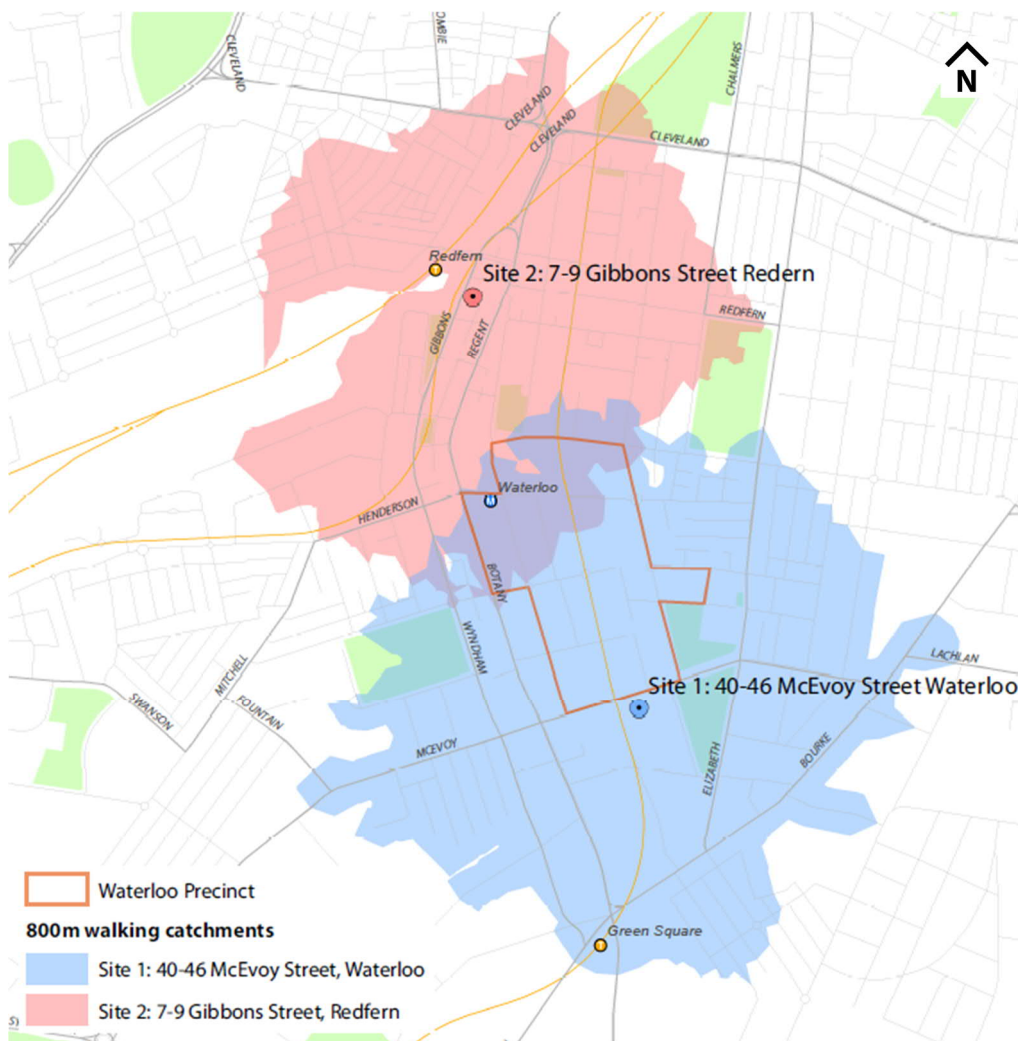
N

CLEVELAND
CROMBIE
CLEVELAND
CLEVELAND
CHALMERS
CLEVELAND

Redfern
Site 2: 7-9 Gibbons Street Redern
GIBBONS
REGENT
REDFERN

HENDERSON
Waterloo
BOTANY
WYNDHAM

LACHLAN
Site 1: 40-46 McEvoy Street Waterloo
SWANSON
MITCHELL
FOUNTAIN
MCEVOY
ELIZABETH
BOURKE

Green Square

Waterloo Precinct
800m walking catchments
Site 1: 40-46 McEvoy Street, Waterloo
Site 2: 7-9 Gibbons Street, Redfern